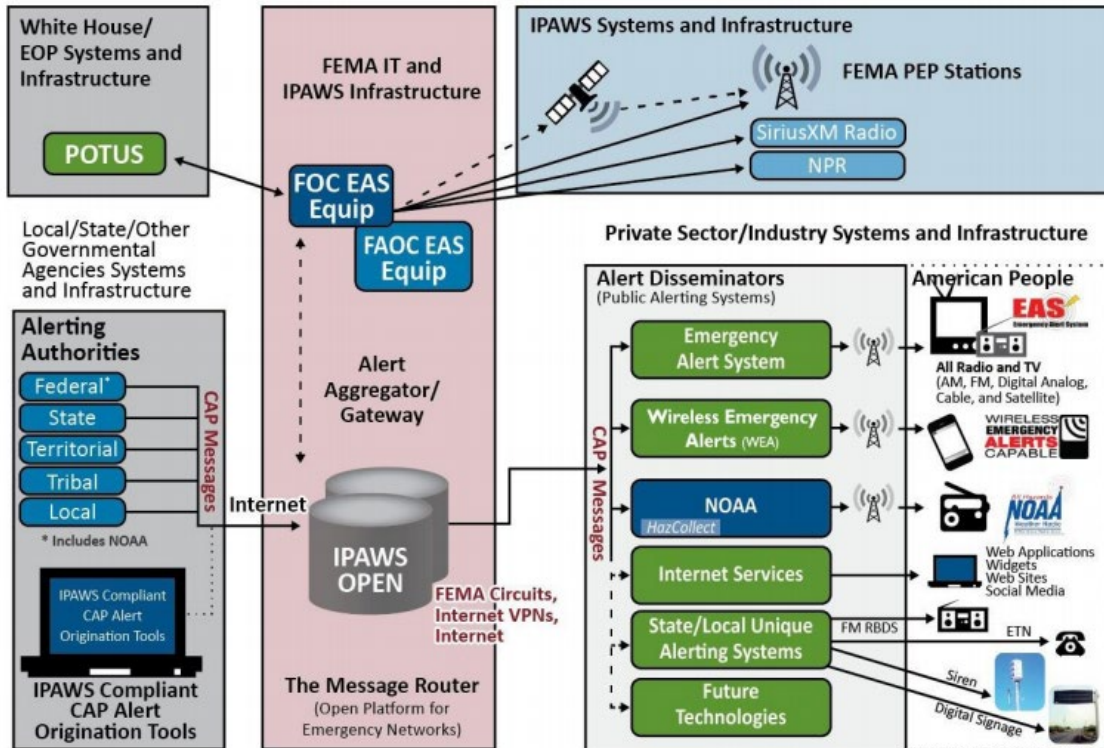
White House/ EOP Systems and Infrastructure

POTUS

FEMA IT and IPAWS Infrastructure

FOC EAS Equip

FAOC EAS Equip

IPAWS Systems and Infrastructure

FEMA PEP Stations

SiriusXM Radio

NPR

Local/State/Other Governmental Agencies Systems and Infrastructure

Private Sector/Industry Systems and Infrastructure

Alerting Authorities

Federal*

State

Territorial

Tribal

Local

* Includes NOAA

CAP Messages

Internet

Alert Aggregator/ Gateway

IPAWS OPEN

FEMA Circuits, Internet VPNs, Internet

IPAWS Compliant CAP Alert Origination Tools

IPAWS Compliant CAP Alert Origination Tools

The Message Router
(Open Platform for Emergency Networks)

Alert Disseminators
(Public Alerting Systems)

CAP Messages

Emergency Alert System

Wireless Emergency Alerts (WEA)

NOAA
HazCollect

Internet Services

State/Local Unique Alerting Systems

Future Technologies

American People

EAS
Emergency Alert System

All Radio and TV
(AM, FM, Digital Analog, Cable, and Satellite)

WIRELESS EMERGENCY ALERTS CAPABLE

NOAA

Web Applications
Widgets
Web Sites
Social Media

FM RBDS

ETN

Siren

Digital Signage